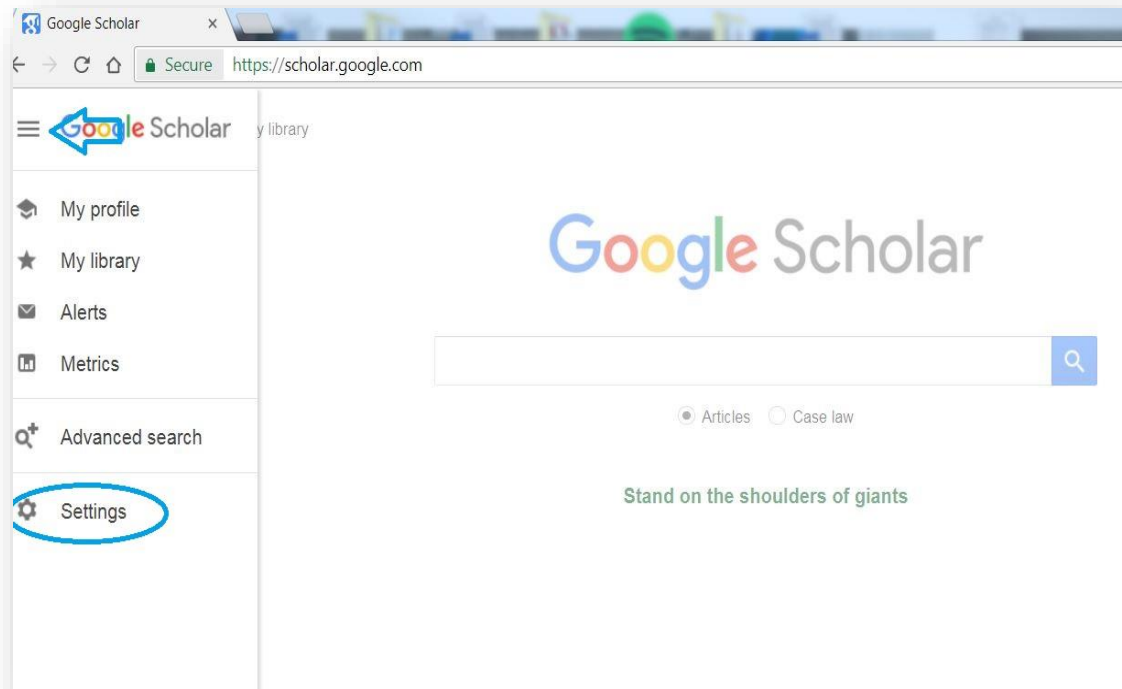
Google Scholar ×

Secure https://scholar.google.com

Google Scholar

y library

My profile

My library

Alerts

Metrics

Advanced search

Settings

Google Scholar

Articles Case law

Stand on the shoulders of giants